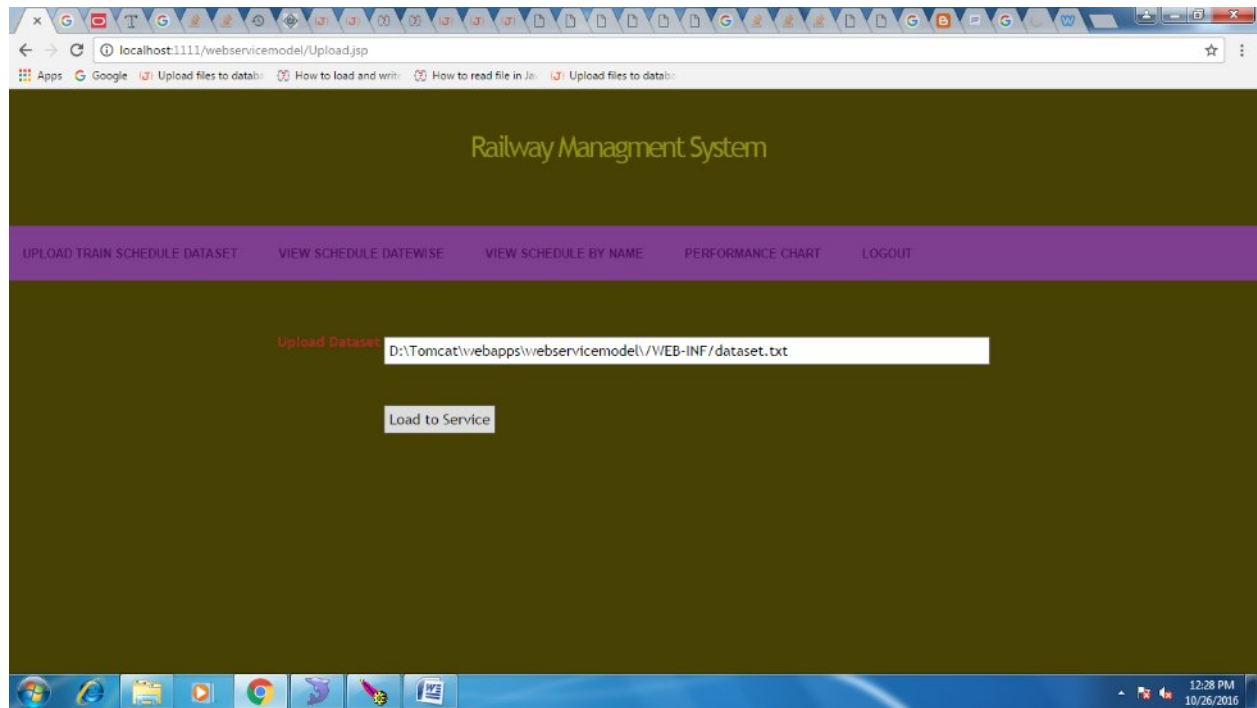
localhost:1111/webservicemodel/Upload.jsp

Apps Google Upload files to datab How to load and writ How to read file in Ja Upload files to datab

Railway Managment System

UPLOAD TRAIN SCHEDULE DATASET VIEW SCHEDULE DATEWISE VIEW SCHEDULE BY NAME PERFORMANCE CHART LOGOUT

Upload Dataset D:\Tomcat\webapps\webservicemodel\/WEB-INF/dataset.txt

Load to Service

12:28 PM
10/26/2016